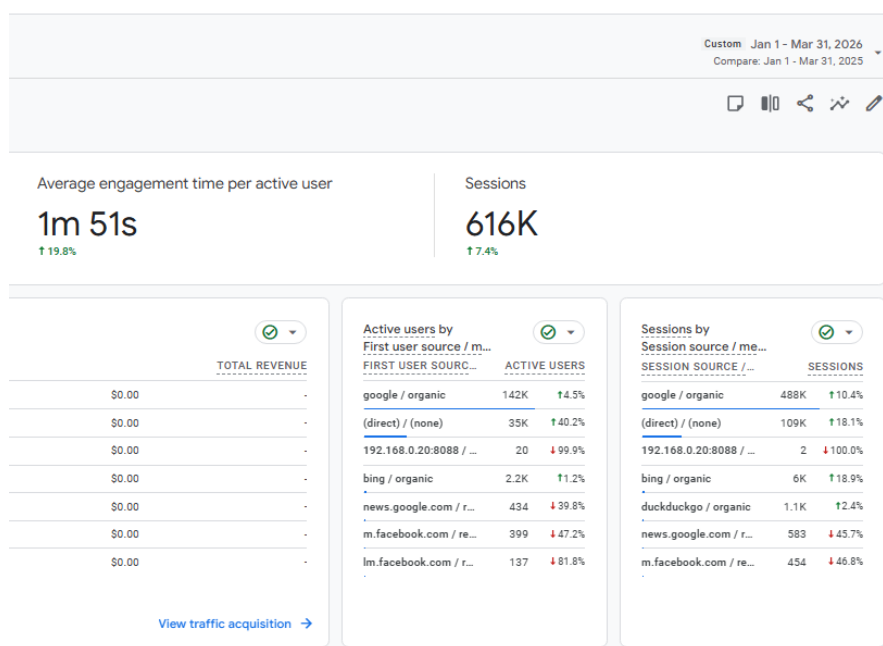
Custom Jan 1 - Mar 31, 2026
Compare: Jan 1 - Mar 31, 2025

Average engagement time per active user
1m 51s
↑ 19.8%

Sessions
616K
↑ 7.4%

| | TOTAL REVENUE |
|---|---|
| $0.00 | - |
| $0.00 | - |
| $0.00 | - |
| $0.00 | - |
| $0.00 | - |
| $0.00 | - |
| $0.00 | - |

View traffic acquisition →

Active users by First user source / m...

| FIRST USER SOURC... | ACTIVE USERS | |
|---|---|---|
| google / organic | 142K | ↑4.5% |
| (direct) / (none) | 35K | ↑40.2% |
| 192.168.0.20:8088 / ... | 20 | ↓99.9% |
| bing / organic | 2.2K | ↑1.2% |
| news.google.com / r... | 434 | ↓39.8% |
| m.facebook.com / r... | 399 | ↓47.2% |
| lm.facebook.com / r... | 137 | ↓81.8% |

Sessions by Session source / me...

| SESSION SOURCE /... | SESSIONS | |
|---|---|---|
| google / organic | 488K | ↑10.4% |
| (direct) / (none) | 109K | ↑18.1% |
| 192.168.0.20:8088 / ... | 2 | ↓100.0% |
| bing / organic | 6K | ↑18.9% |
| duckduckgo / organic | 1.1K | ↑2.4% |
| news.google.com / r... | 583 | ↓45.7% |
| m.facebook.com / re... | 454 | ↓46.8% |